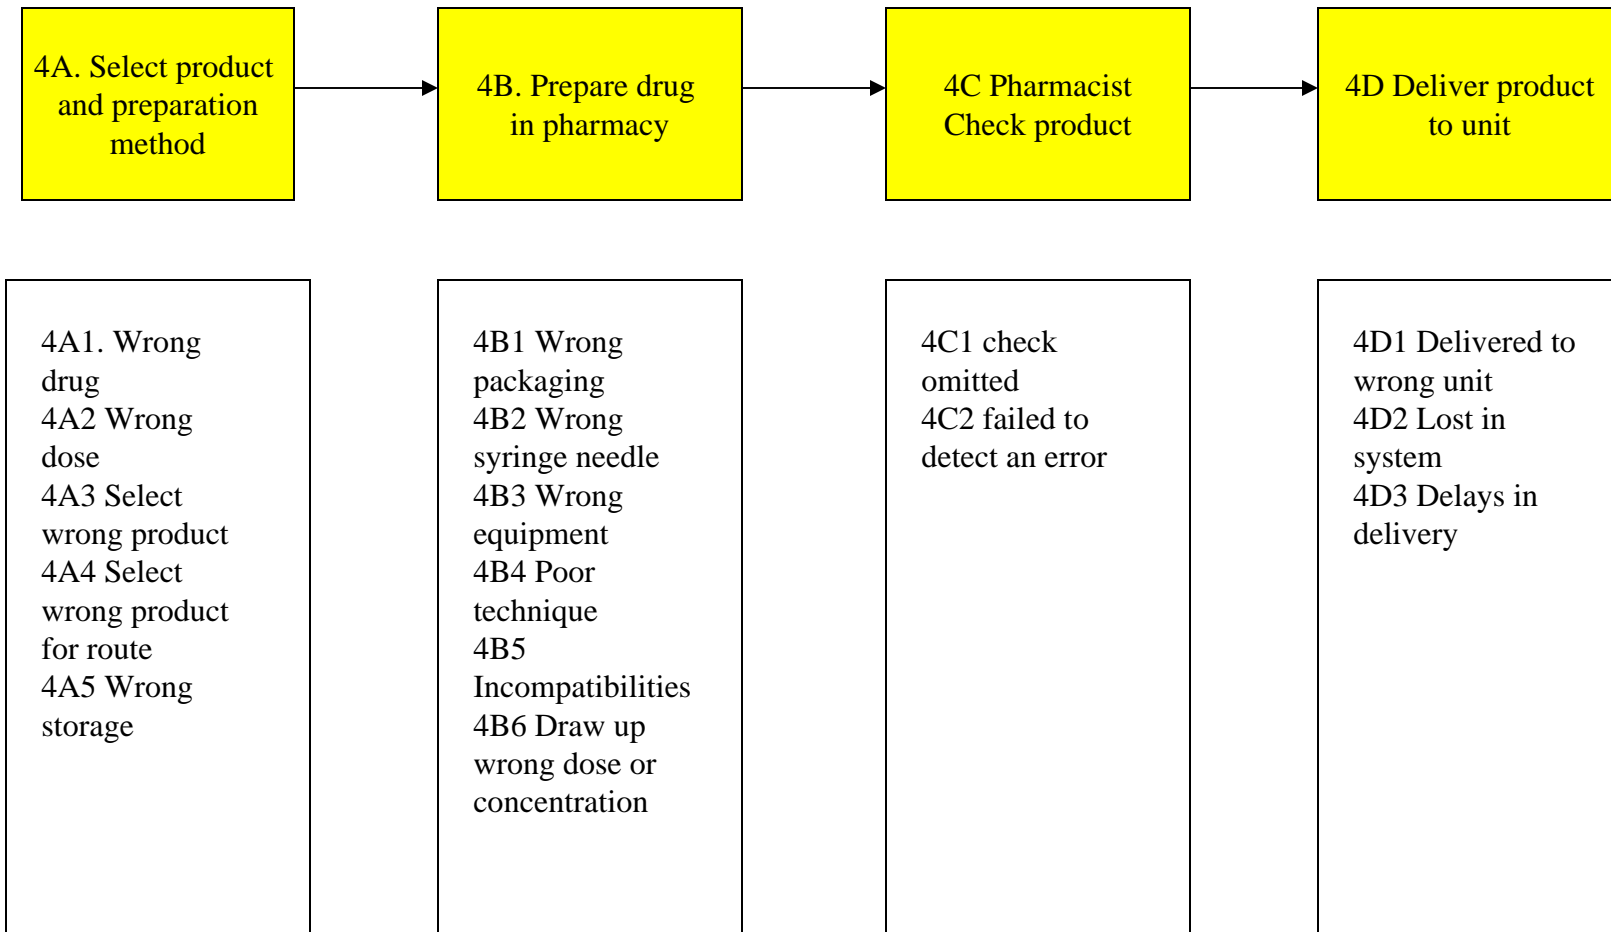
4A. Select product and preparation method

4B. Prepare drug in pharmacy

4C Pharmacist Check product

4D Deliver product to unit

4A1. Wrong drug
4A2 Wrong dose
4A3 Select wrong product
4A4 Select wrong product for route
4A5 Wrong storage

4B1 Wrong packaging
4B2 Wrong syringe needle
4B3 Wrong equipment
4B4 Poor technique
4B5 Incompatibilities
4B6 Draw up wrong dose or concentration

4C1 check omitted
4C2 failed to detect an error

4D1 Delivered to wrong unit
4D2 Lost in system
4D3 Delays in delivery